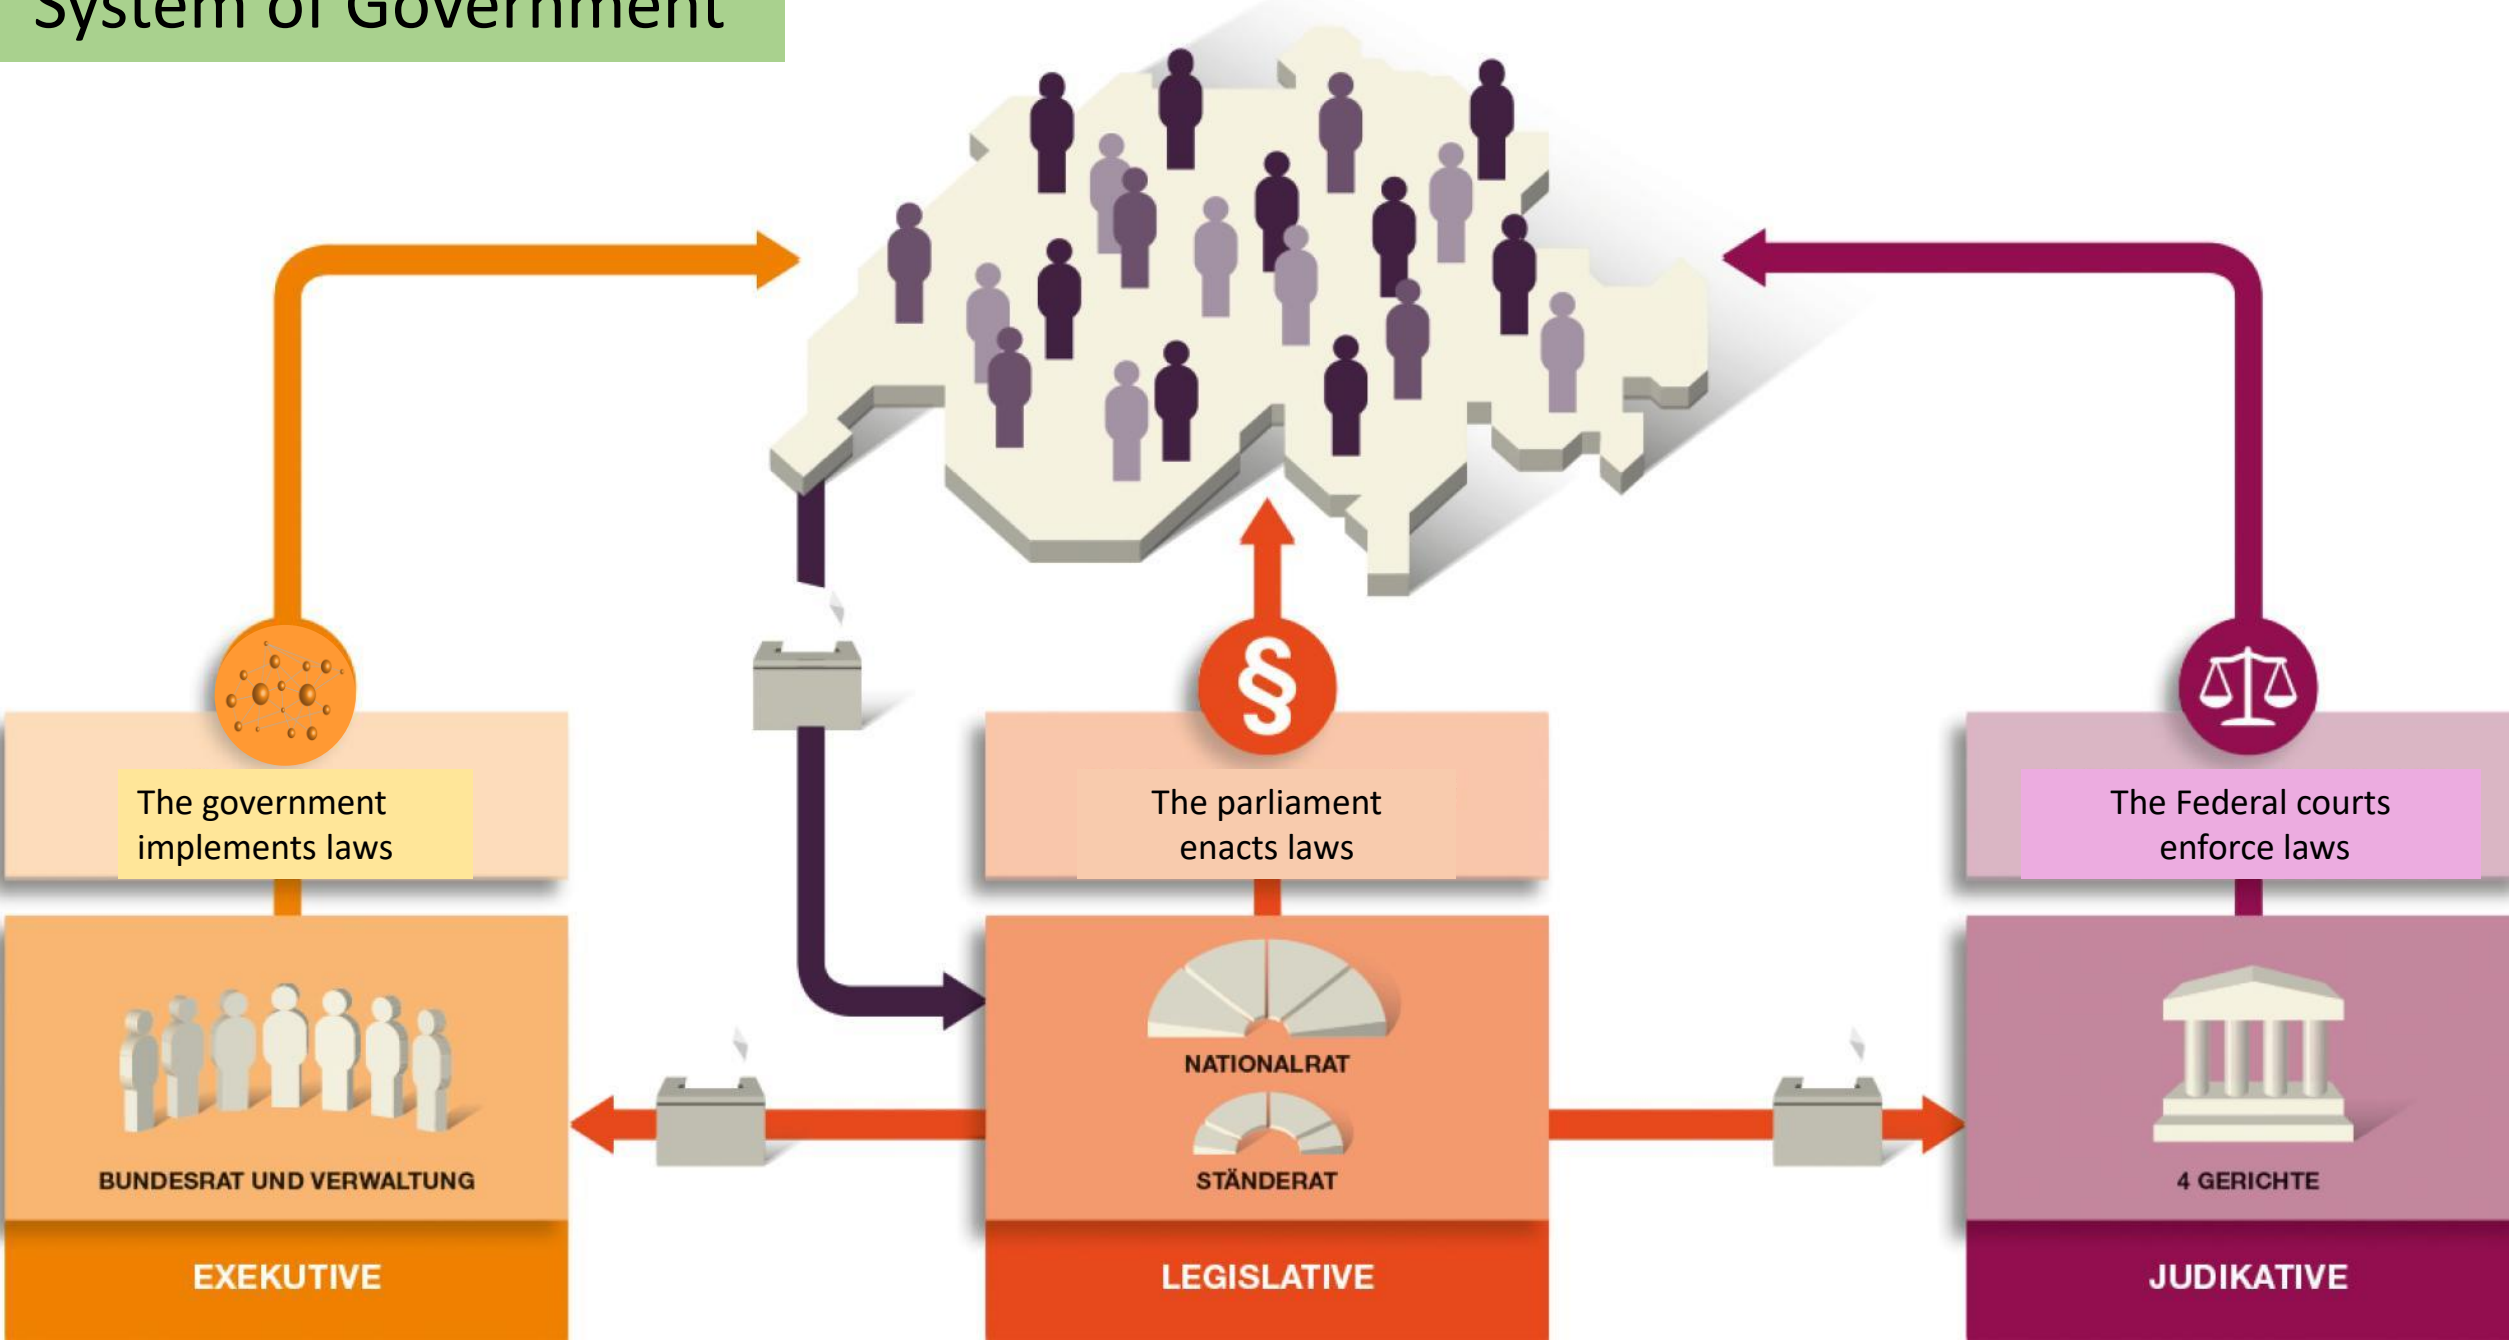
System of Government

§

The government implements laws

The parliament enacts laws

The Federal courts enforce laws

BUNDESRAT UND VERWALTUNG

NATIONALRAT

STÄNDERAT

4 GERICHTE

EXEKUTIVE

LEGISLATIVE

JUDIKATIVE